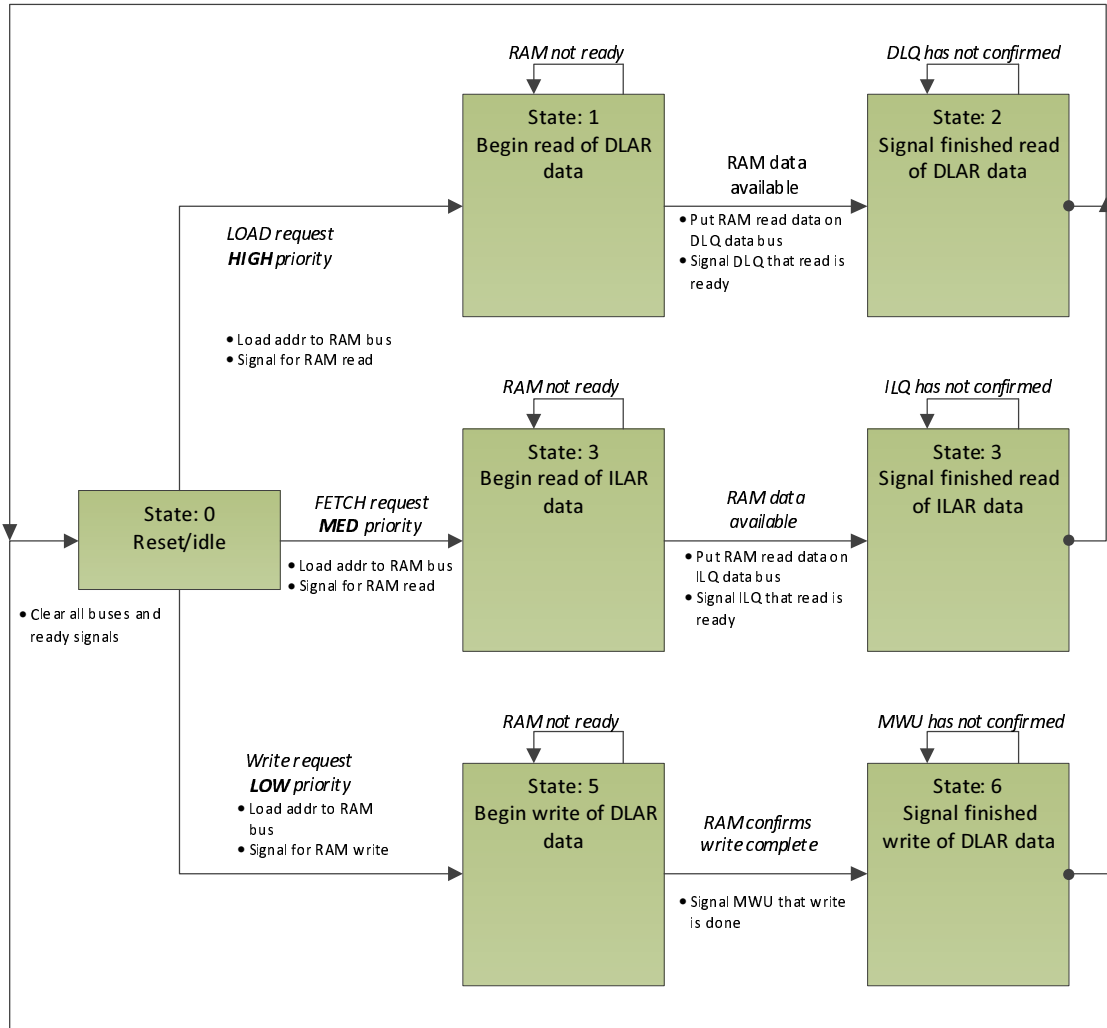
RAM not ready

State: 1
Begin read of DLAR data

DLQ has not confirmed

State: 2
Signal finished read of DLAR data

RAM data available

• Put RAM read data on DLQ data bus
• Signal DLQ that read is ready

LOAD request
**HIGH** priority

• Load addr to RAM bus
• Signal for RAM read

RAM not ready

State: 3
Begin read of ILAR data

ILQ has not confirmed

State: 3
Signal finished read of ILAR data

State: 0
Reset/idle

FETCH request
**MED** priority

• Load addr to RAM bus
• Signal for RAM read

RAM data available

• Put RAM read data on ILQ data bus
• Signal ILQ that read is ready

• Clear all buses and ready signals

RAM not ready

MWU has not confirmed

Write request
**LOW** priority

• Load addr to RAM bus
• Signal for RAM write

State: 5
Begin write of DLAR data

RAM confirms write complete

• Signal MWU that write is done

State: 6
Signal finished write of DLAR data